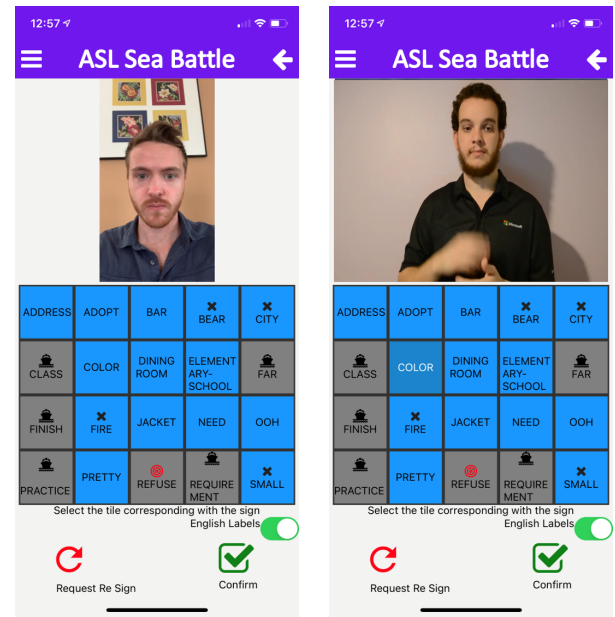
12:57

ASL Sea Battle

| ADDRESS | ADOPT | BAR | BEAR | CITY |
|---|---|---|---|---|
| CLASS | COLOR | DINING ROOM | ELEMENTARY-SCHOOL | FAR |
| FINISH | FIRE | JACKET | NEED | OOH |
| PRACTICE | PRETTY | REFUSE | REQUIREMENT | SMALL |

Select the tile corresponding with the sign

English Labels

Request Re Sign

Confirm

12:57

ASL Sea Battle

| ADDRESS | ADOPT | BAR | BEAR | CITY |
|---|---|---|---|---|
| CLASS | COLOR | DINING ROOM | ELEMENTARY-SCHOOL | FAR |
| FINISH | FIRE | JACKET | NEED | OOH |
| PRACTICE | PRETTY | REFUSE | REQUIREMENT | SMALL |

Select the tile corresponding with the sign

English Labels

Request Re Sign

Confirm